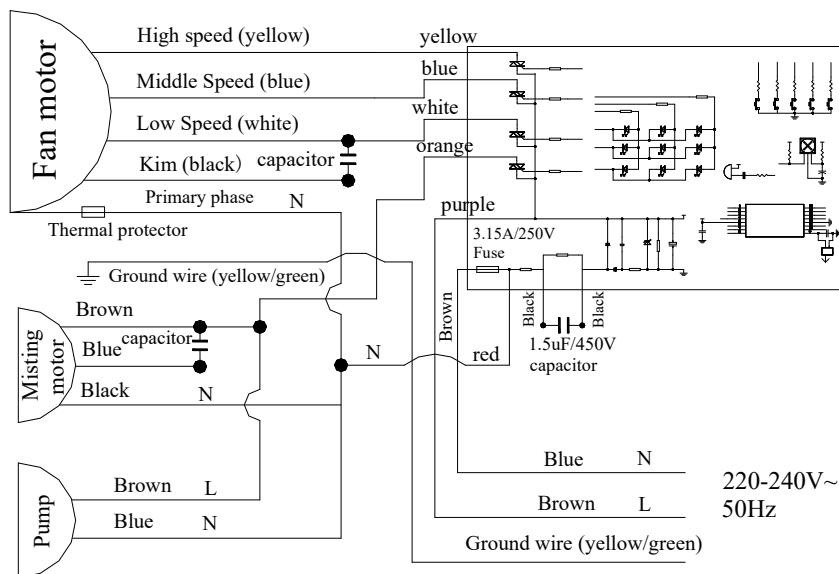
Fan motor
High speed (yellow)
yellow
Middle Speed (blue)
blue
Low Speed (white)
white
Kim (black)
capacitor
orange
Primary phase
N
Thermal protector
purple
3.15A/250V
Fuse
Ground wire (yellow/green)
Brown
Black
Black
Misting motor
Brown
Blue
capacitor
1.5uF/450V
capacitor
N
red
Black
N
Blue
N
220-240V~
50Hz
Pump
Brown
L
Brown
L
Blue
N
Ground wire (yellow/green)